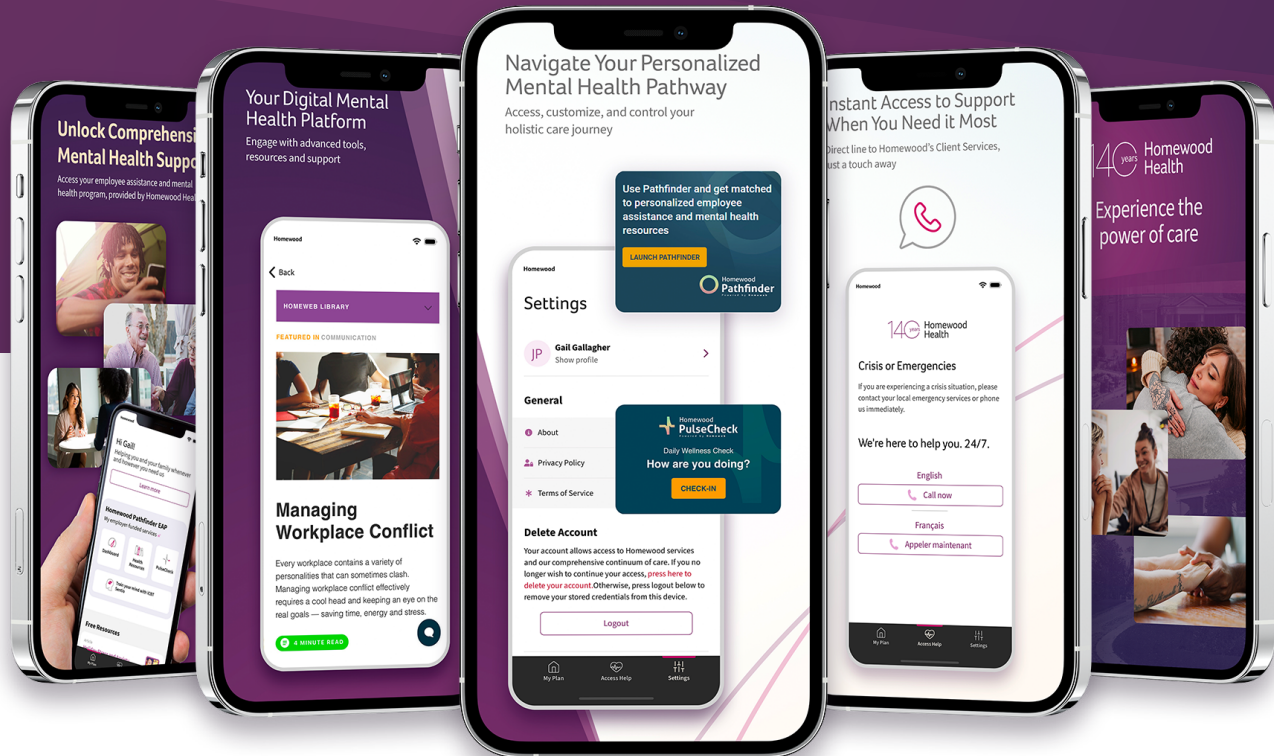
Unlock Comprehensi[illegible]
Mental Health Supp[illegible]

Access your employee assistance and mental health program, provided by Homewood Heal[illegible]

Hi Gail
Helping you and your family whenever and wherever you need it

Learn more

Homewood Pathfinder EAP
My employer funded services

Dashboard
Health Resources
PulseCheck

Track your wellness with ICBT Service

Free Resources

Your Digital Mental Health Platform

Engage with advanced tools, resources and support

Homewood

Back

HOMEWEB LIBRARY

FEATURED IN COMMUNICATION

Managing Workplace Conflict

Every workplace contains a variety of personalities that can sometimes clash. Managing workplace conflict effectively requires a cool head and keeping an eye on the real goals — saving time, energy and stress.

6 MINUTE READ

Navigate Your Personalized Mental Health Pathway

Access, customize, and control your holistic care journey

Use Pathfinder and get matched to personalized employee assistance and mental health resources

LAUNCH PATHFINDER

Homewood Pathfinder

Homewood

Settings

JP
Gail Gallagher
Show profile

General

About

Privacy Policy

Terms of Service

Homewood PulseCheck

Daily Wellness Check

How are you doing?

CHECK-IN

Delete Account

Your account allows access to Homewood services and our comprehensive continuum of care. If you no longer wish to continue your access, press here to delete your account. Otherwise, press logout below to remove your stored credentials from this device.

Logout

My Plan
Access Help
Settings

Instant Access to Support When You Need it Most

Direct line to Homewood's Client Services, just a touch away

Homewood

140 years Homewood Health

Crisis or Emergencies

If you are experiencing a crisis situation, please contact your local emergency services or phone us immediately.

We're here to help you. 24/7.

English

Call now

Français

Appeler maintenant

My Plan
Access Help
Settings

140 years Homewood Health

Experience the power of care